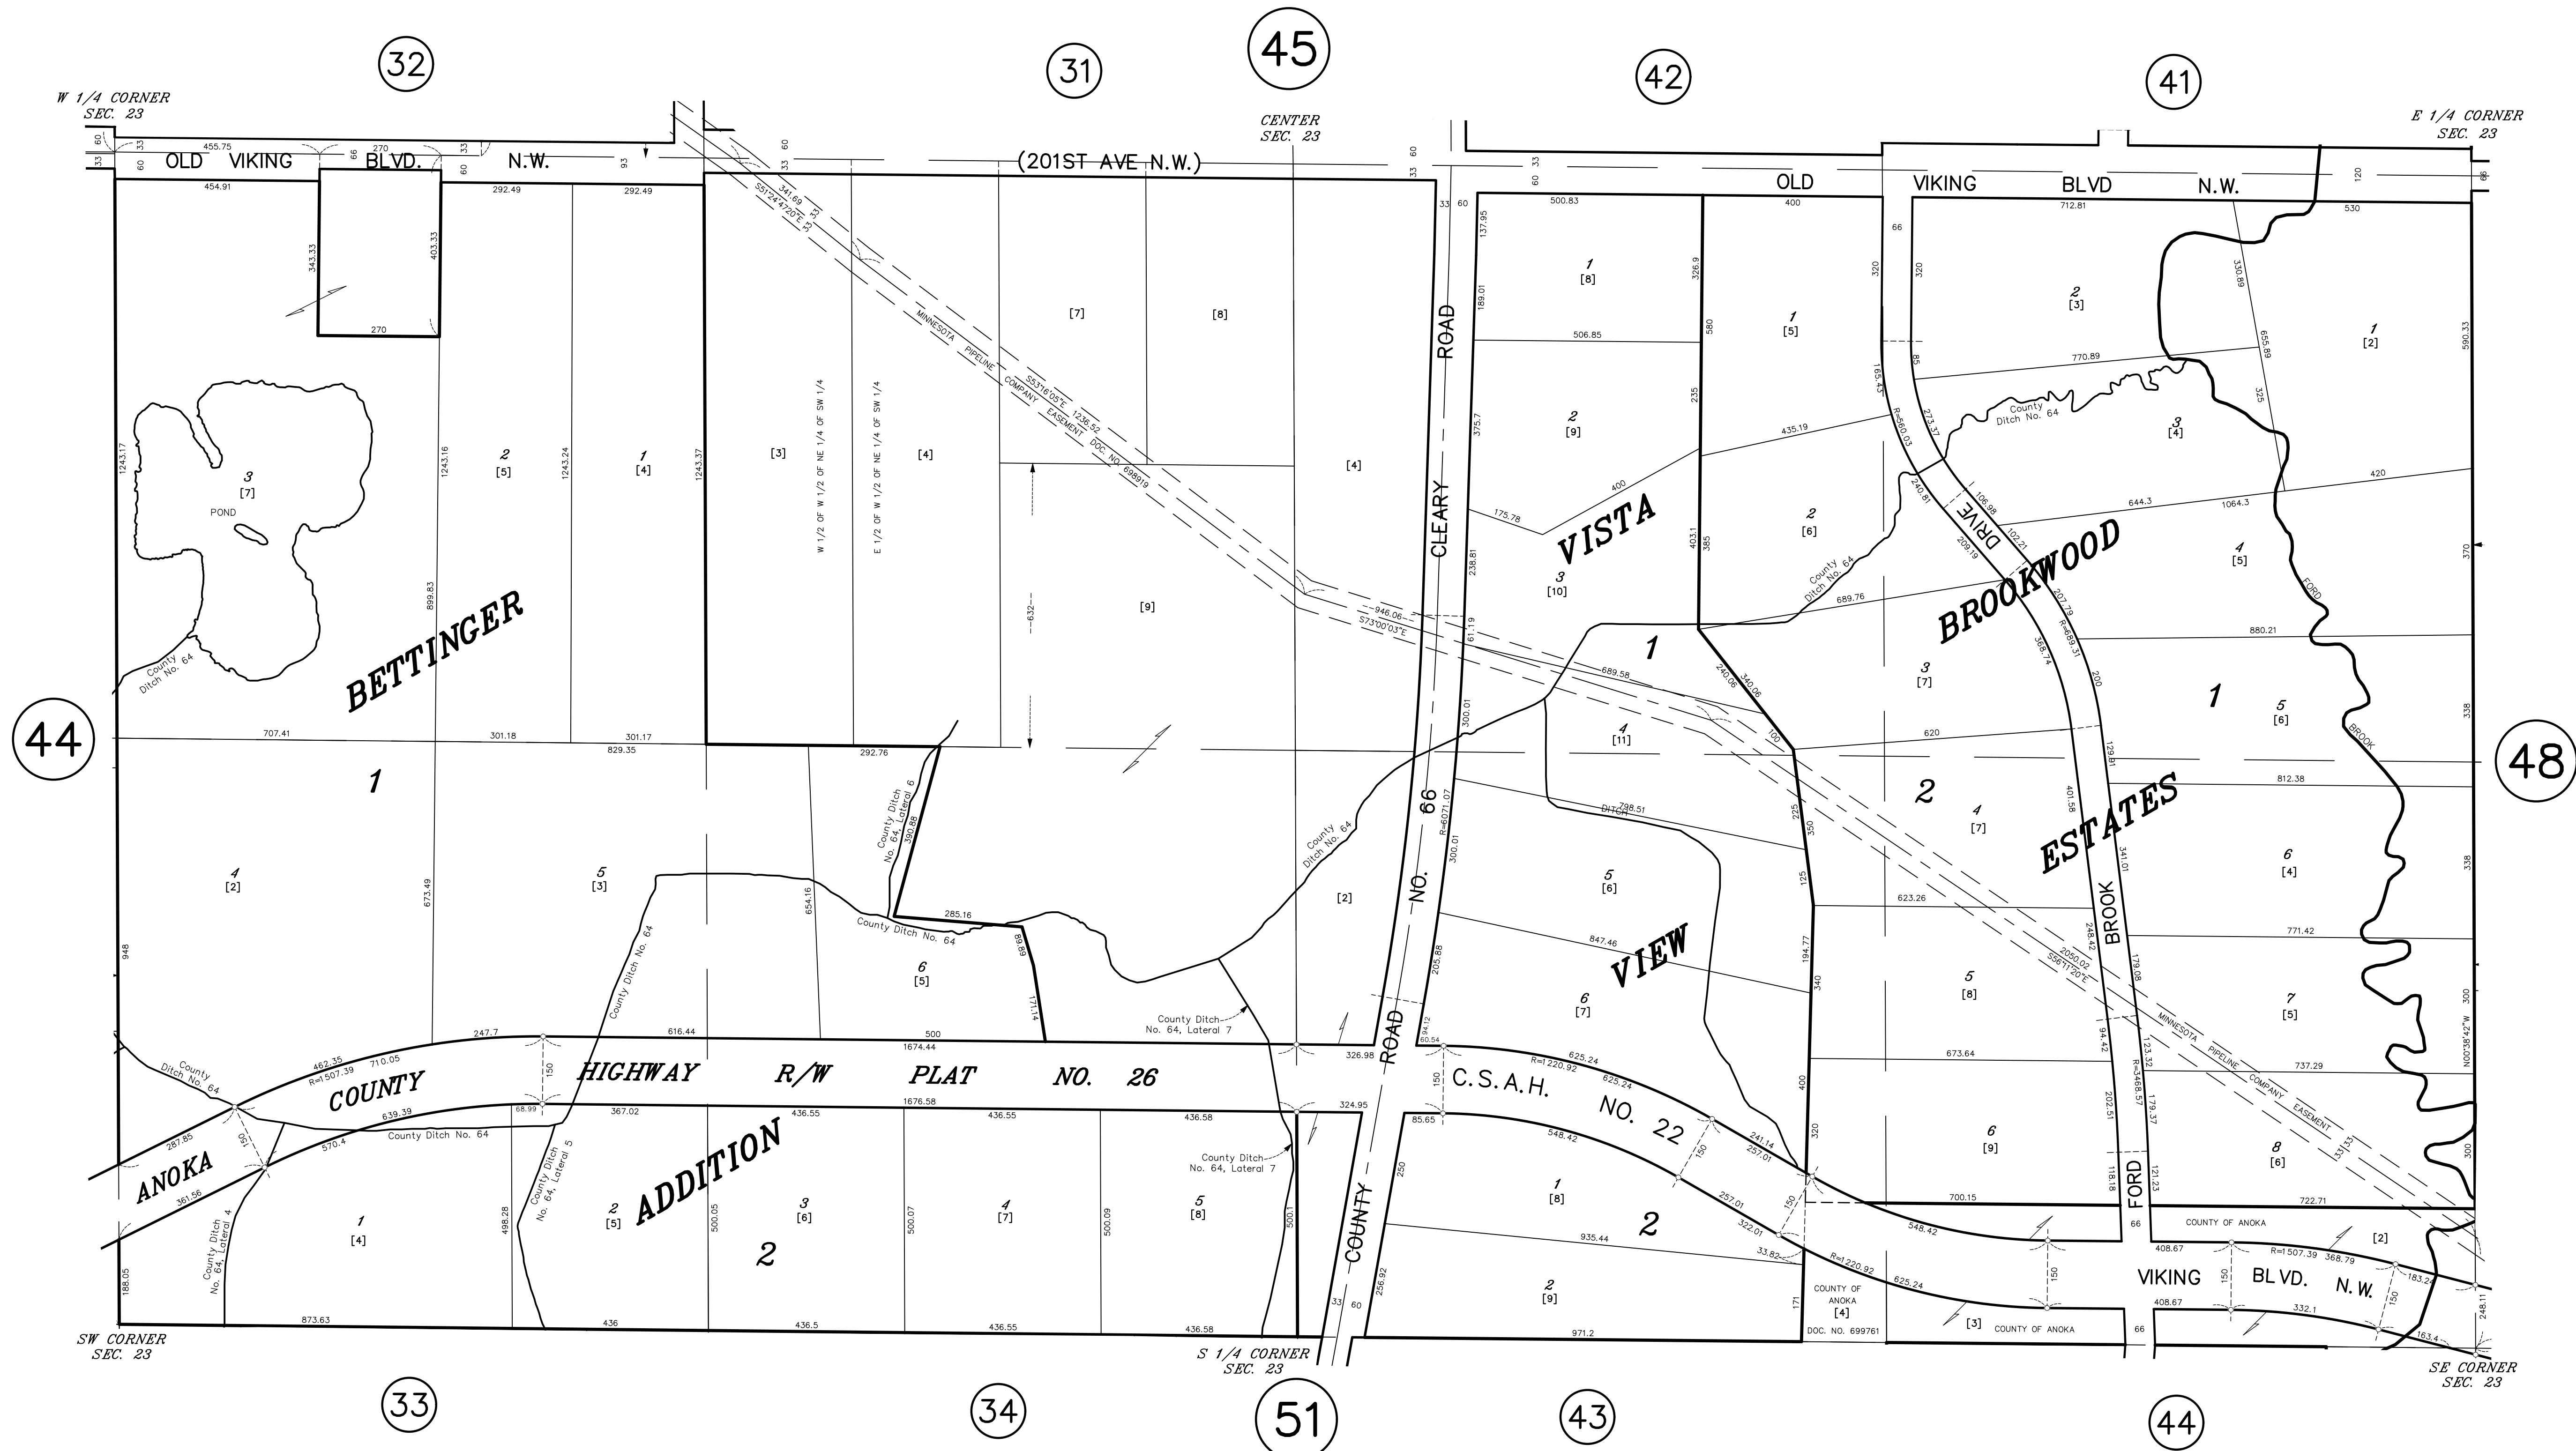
32

31

45

42

41

W 1/4 CORNER
SEC. 23

CENTER
SEC. 23

E 1/4 CORNER
SEC. 23

OLD VIKING BLVD. N.W.

(201ST AVE N.W.)

OLD VIKING BLVD N.W.

455.75
270
454.91
292.49
292.49
343.33
403.33
270
500.83
400
712.81
530

MINNESOTA PIPELINE COMPANY EASEMENT DOC. NO. 698916

S51°24'20"E 341.69
S53°16'05"E 1236.52

[7]
[8]
[3]
[4]
[4]

W 1/2 OF W 1/2 OF NE 1/4 OF SW 1/4
E 1/2 OF W 1/2 OF NE 1/4 OF SW 1/4

3
[7]
POND

2
[5]

1
[4]

1243.17
1243.16
1243.24
1243.37

BETTINGER

County Ditch No. 64

[9]

632

946.06
S73°00'03"E

CLEARY ROAD

1
[8]
506.85
2
[9]
175.78
400
3
[10]
VISTA

1
[5]
435.19
2
[6]
689.76

2
[3]
770.89
3
[4]
County Ditch No. 64
644.3
1064.3
420
4
[5]

1
[2]

BROOKWOOD

DRIVE

R=560.03

FORD BROOK

44

48

707.41
301.18
301.17
829.35
292.76

1

689.58

4
[11]

880.21
1
5
[6]
620
812.38

2
4
[7]

ESTATES

6
[4]

4
[2]

5
[3]

County Ditch No. 64 Lateral 6

County Ditch No. 64

285.16

[2]

COUNTY ROAD NO. 66

R=6071.07

798.51
DITCH

5
[6]

847.46

VIEW

6
[7]

623.26

5
[8]

771.42

7
[5]

6
[5]

County Ditch No. 64, Lateral 7

247.7
616.44
500
1674.44
326.98

COUNTY HIGHWAY R/W PLAT NO. 26

462.35
R=1507.39
710.05
639.39

150

C.S.A.H. NO. 22

625.24
R=1220.92
625.24

673.64

737.29

MINNESOTA PIPELINE COMPANY EASEMENT

2050.02
S56°11'20"E

N00°38'42"W

County Ditch No. 64

ANOKA

ADDITION

367.02
436.55
1676.58
436.55
436.58
324.95

County Ditch No. 64, Lateral 5

County Ditch No. 64, Lateral 7

County Ditch No. 64, Lateral 4

548.42
1
[8]

2

241.14
257.01

6
[9]

8
[6]

1
[4]

2
[5]

3
[6]

4
[7]

5
[8]

2

935.44

2
[9]

322.01
257.01

R=1220.92
625.24

700.15
722.71

548.42

COUNTY OF ANOKA

[2]

COUNTY OF ANOKA
[4]
DOC. NO. 699761

VIKING BLVD. N.W.

R=1507.39
368.79

408.67
408.67
332.1

[3]
COUNTY OF ANOKA

873.63
436
436.5
436.55
436.58
971.2

SW CORNER
SEC. 23

S 1/4 CORNER
SEC. 23

SE CORNER
SEC. 23

33

34

51

43

44